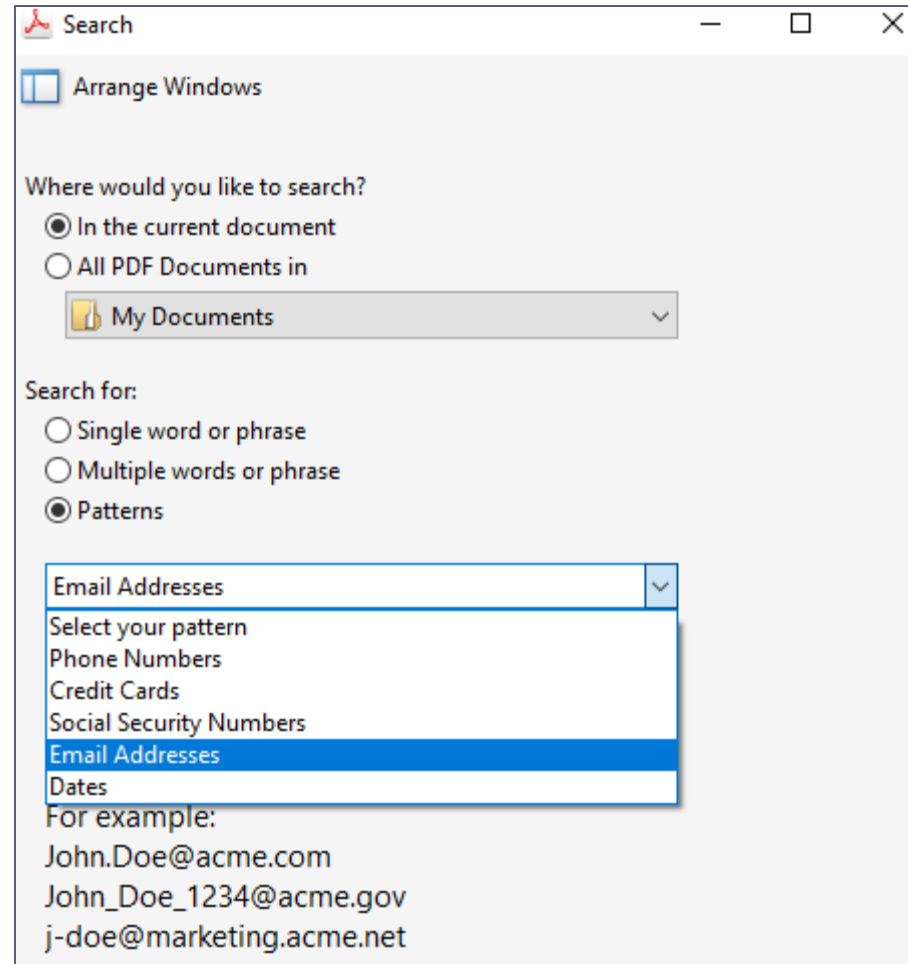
Search

Arrange Windows

Where would you like to search?
In the current document
All PDF Documents in
My Documents

Search for:
Single word or phrase
Multiple words or phrase
Patterns

Email Addresses
Select your pattern
Phone Numbers
Credit Cards
Social Security Numbers
Email Addresses
Dates

For example:
John.Doe@acme.com
John_Doe_1234@acme.gov
j-doe@marketing.acme.net